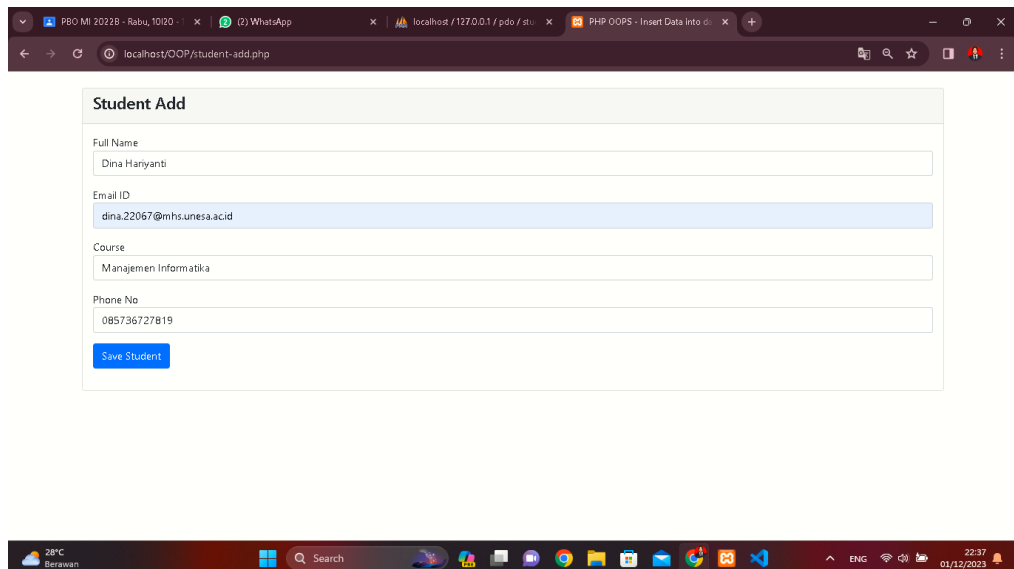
PBO MI 2022B - Rabu, 10:20 - 1
(2) WhatsApp
localhost / 127.0.0.1 / pdo / stu
PHP OOPS - Insert Data into da

localhost/OOP/student-add.php

Student Add

Full Name
Dina Hariyanti

Email ID
dina.22067@mhs.unesa.ac.id

Course
Manajemen Informatika

Phone No
085736727819

Save Student

28°C
Berawan
Search
ENG
22:37
01/12/2023